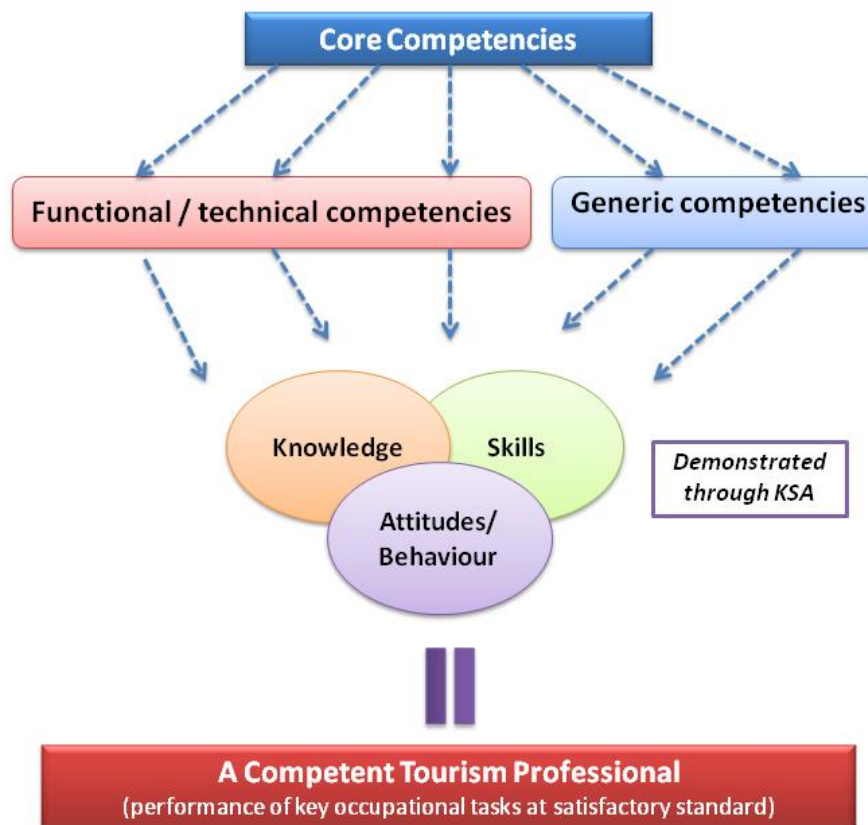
Core Competencies

Functional / technical competencies

Generic competencies

Knowledge

Skills

Attitudes/ Behaviour

Demonstrated through KSA

A Competent Tourism Professional
(performance of key occupational tasks at satisfactory standard)